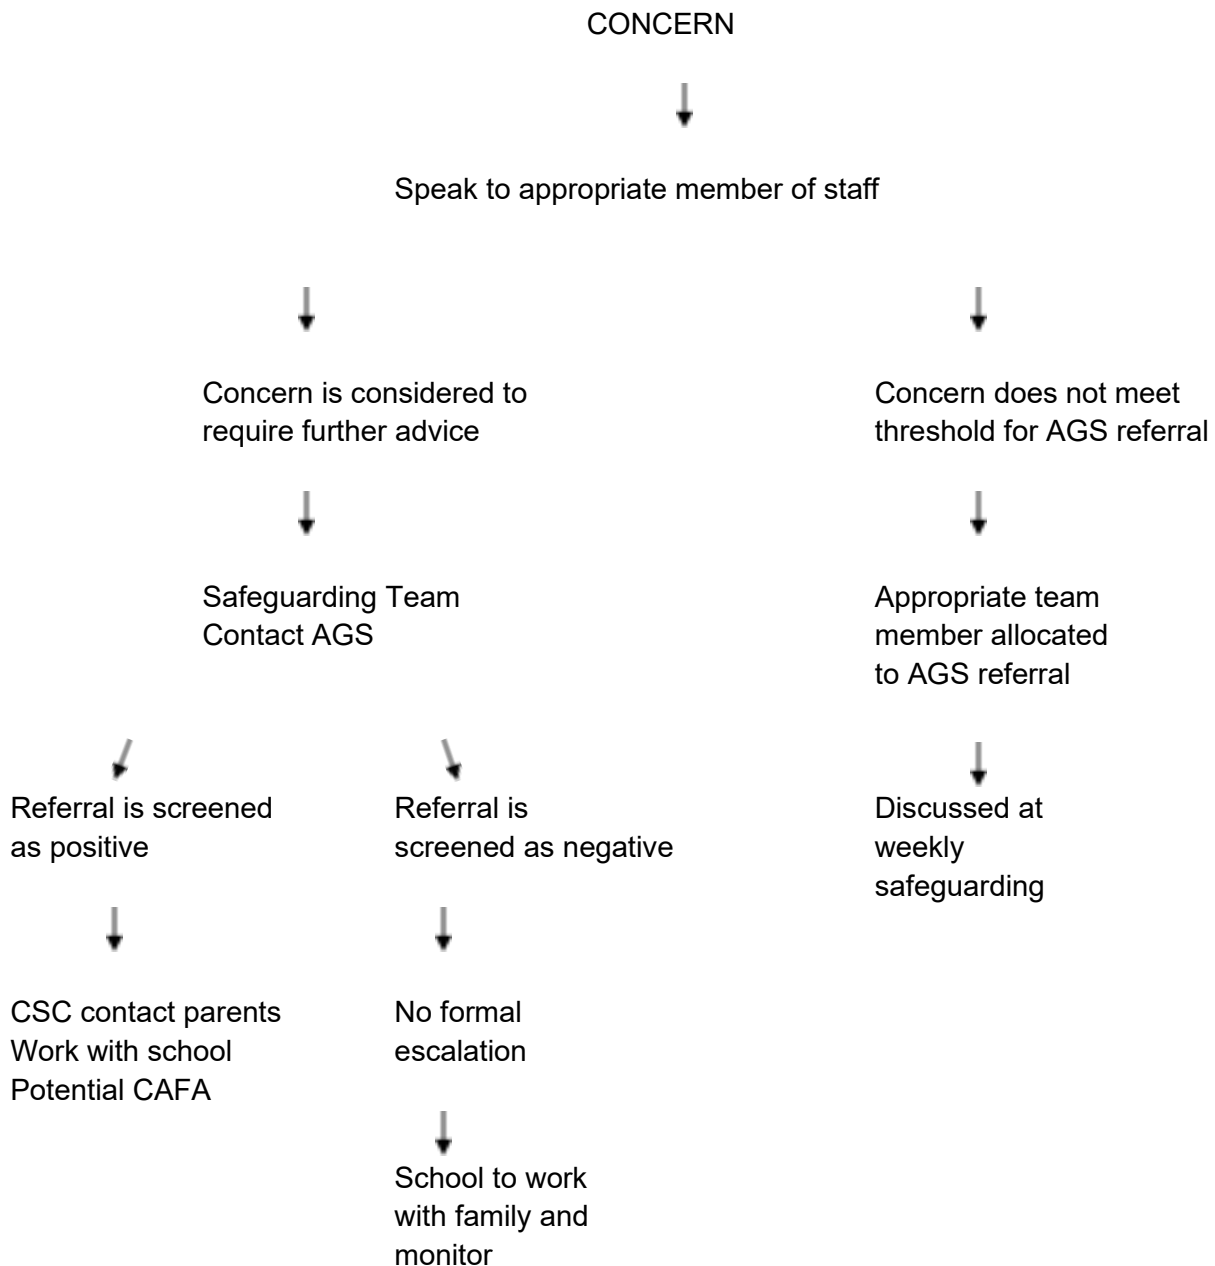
CONCERN

Speak to appropriate member of staff

Concern is considered to require further advice

Safeguarding Team
Contact AGS

Referral is screened as positive

CSC contact parents
Work with school
Potential CAFA

Referral is screened as negative

No formal escalation

School to work with family and monitor

Concern does not meet threshold for AGS referral

Appropriate team member allocated to AGS referral

Discussed at weekly safeguarding